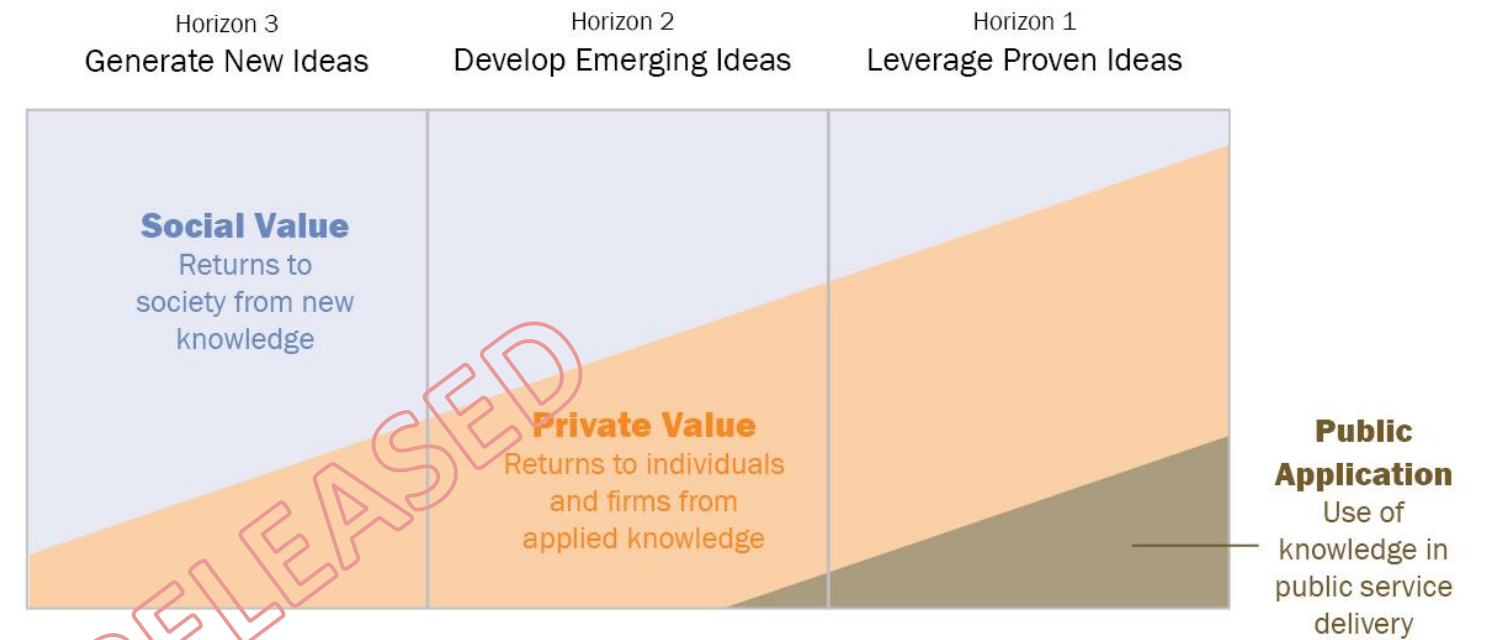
Horizon 3
Generate New Ideas

Horizon 2
Develop Emerging Ideas

Horizon 1
Leverage Proven Ideas

Social Value
Returns to society from new knowledge

Private Value
Returns to individuals and firms from applied knowledge

Public Application
Use of knowledge in public service delivery

RELEASED